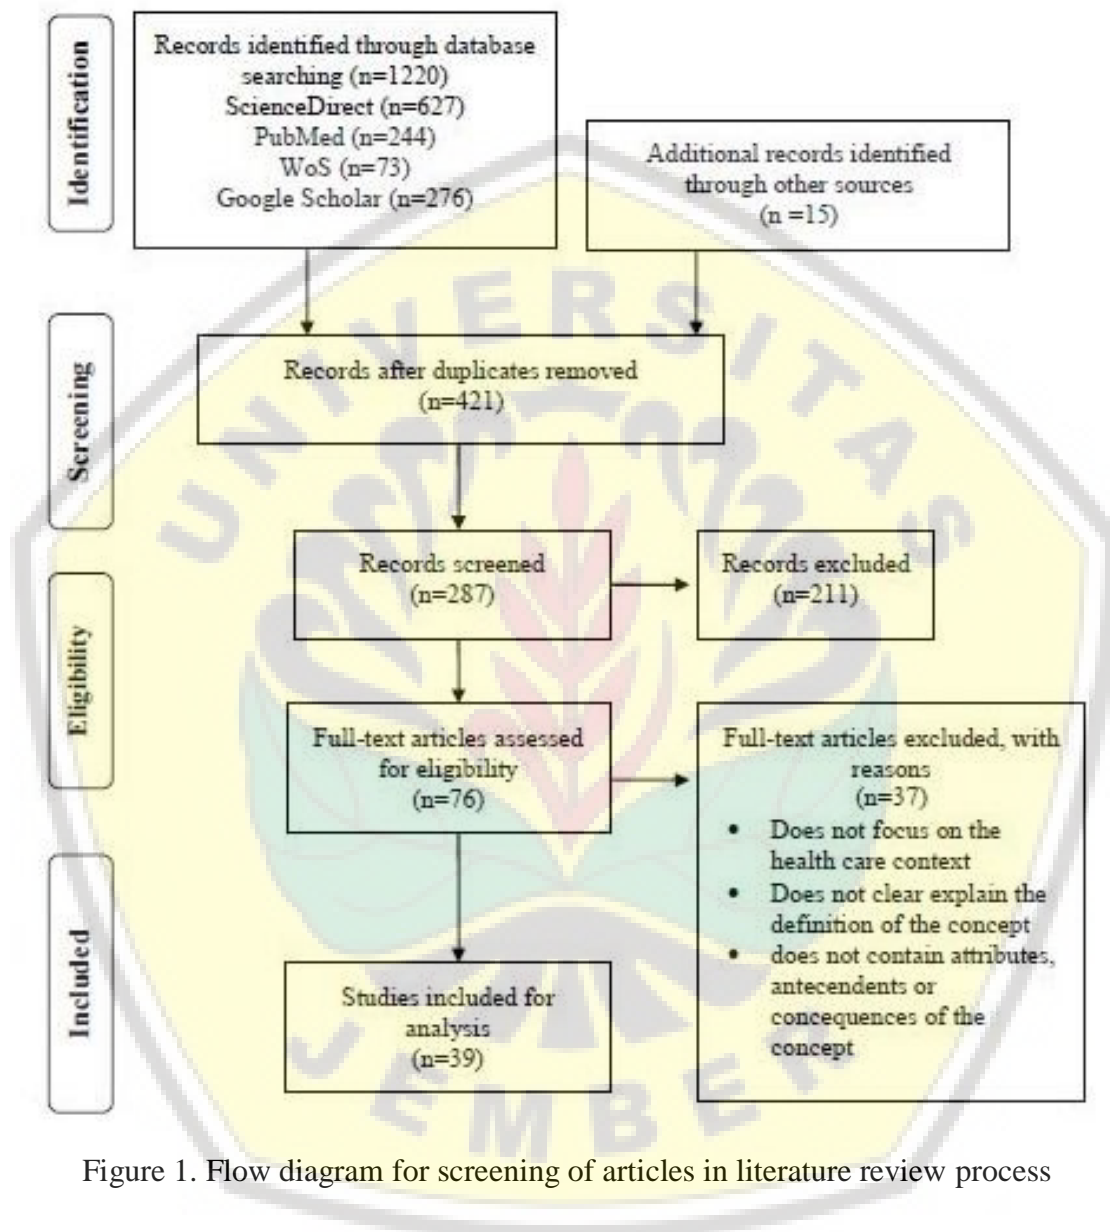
Identification

Records identified through database searching (n=1220)
ScienceDirect (n=627)
PubMed (n=244)
WoS (n=73)
Google Scholar (n=276)

Additional records identified through other sources
(n =15)

Screening

Records after duplicates removed
(n=421)

Records screened
(n=287)

Records excluded
(n=211)

Eligibility

Full-text articles assessed for eligibility
(n=76)

Full-text articles excluded, with reasons
(n=37)
• Does not focus on the health care context
• Does not clear explain the definition of the concept
• does not contain attributes, antecendents or concequences of the concept

Included

Studies included for analysis
(n=39)

UNIVERSITAS JEMBER

Figure 1. Flow diagram for screening of articles in literature review process